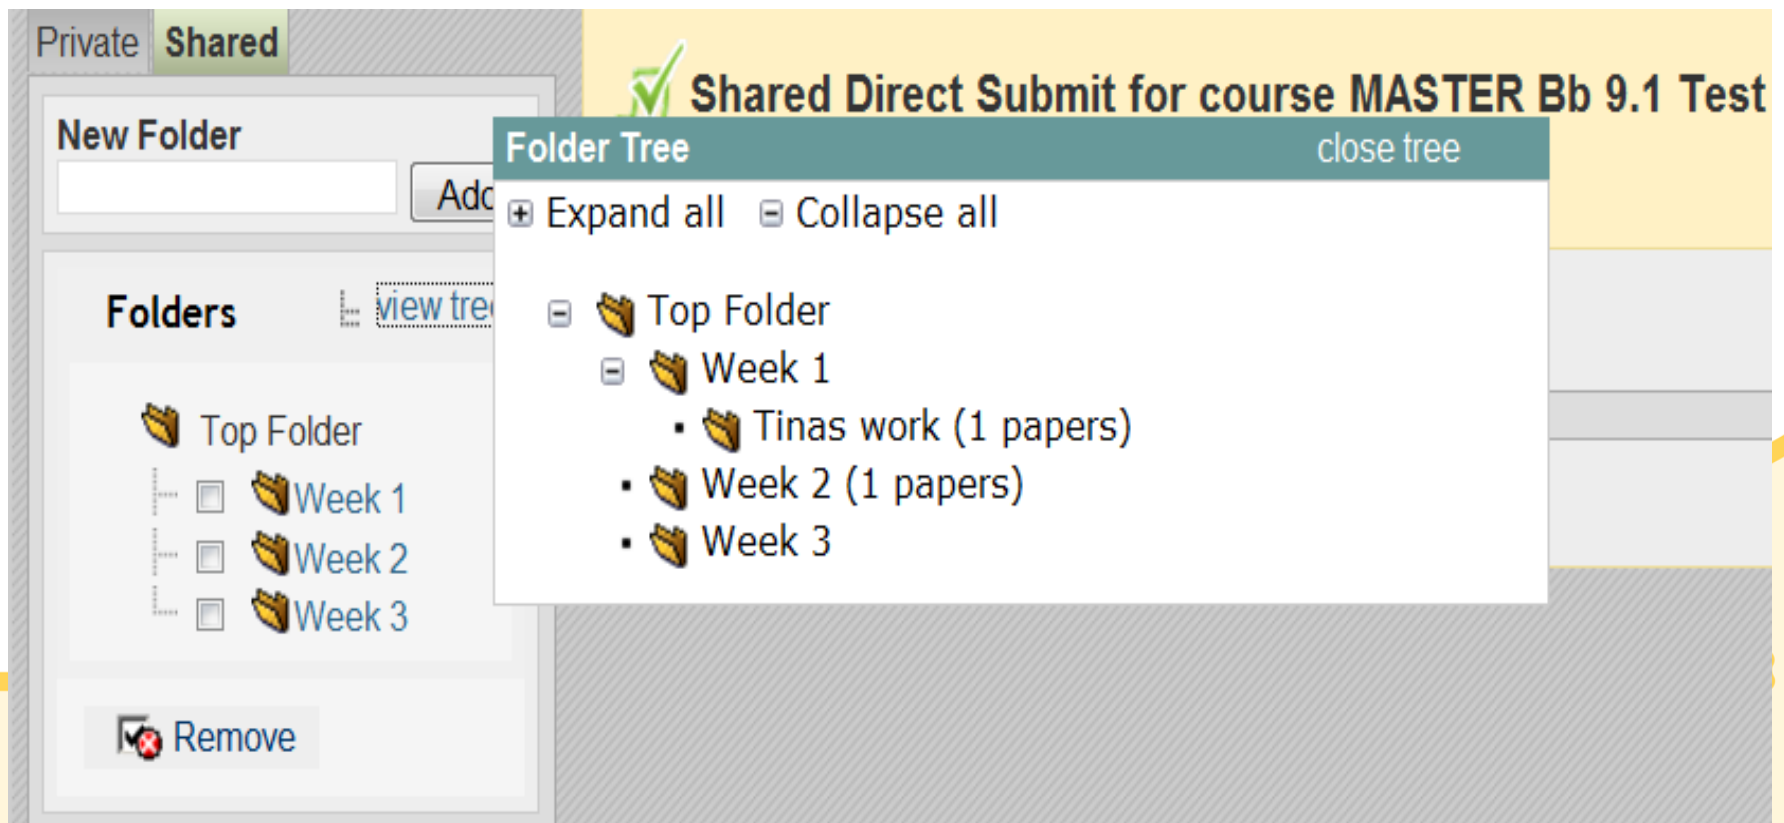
Private Shared

Shared Direct Submit for course MASTER Bb 9.1 Test

New Folder

Add

Folder Tree close tree

Expand all Collapse all

Top Folder
Week 1
Tinas work (1 papers)
Week 2 (1 papers)
Week 3

Folders view tree

Top Folder
Week 1
Week 2
Week 3

Remove